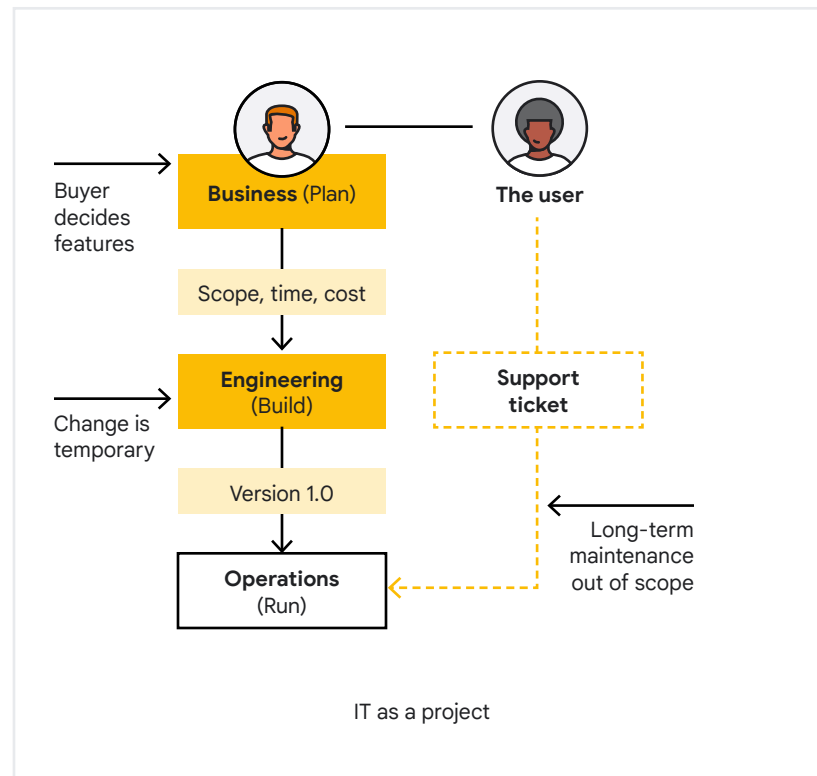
Buyer decides features

Business (Plan)

The user

Scope, time, cost

Engineering (Build)

Change is temporary

Support ticket

Version 1.0

Long-term maintenance out of scope

Operations (Run)

IT as a project